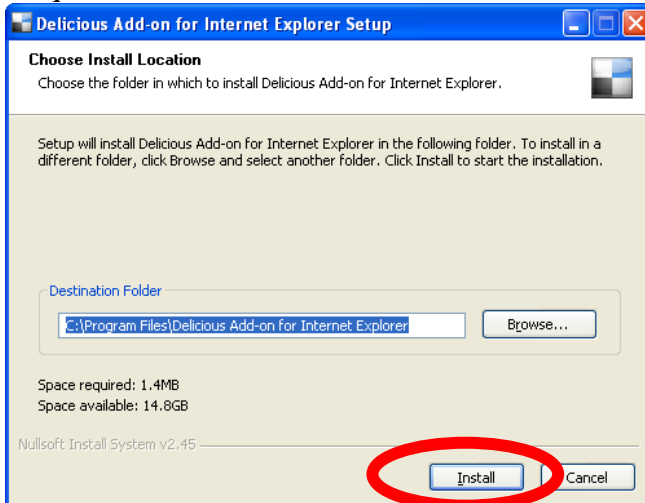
Delicious Add-on for Internet Explorer Setup

Choose Install Location
Choose the folder in which to install Delicious Add-on for Internet Explorer.

Setup will install Delicious Add-on for Internet Explorer in the following folder. To install in a different folder, click Browse and select another folder. Click Install to start the installation.

Destination Folder
C:\Program Files\Delicious Add-on for Internet Explorer
Browse...

Space required: 1.4MB
Space available: 14.8GB

Nullsoft Install System v2.45

Install
Cancel